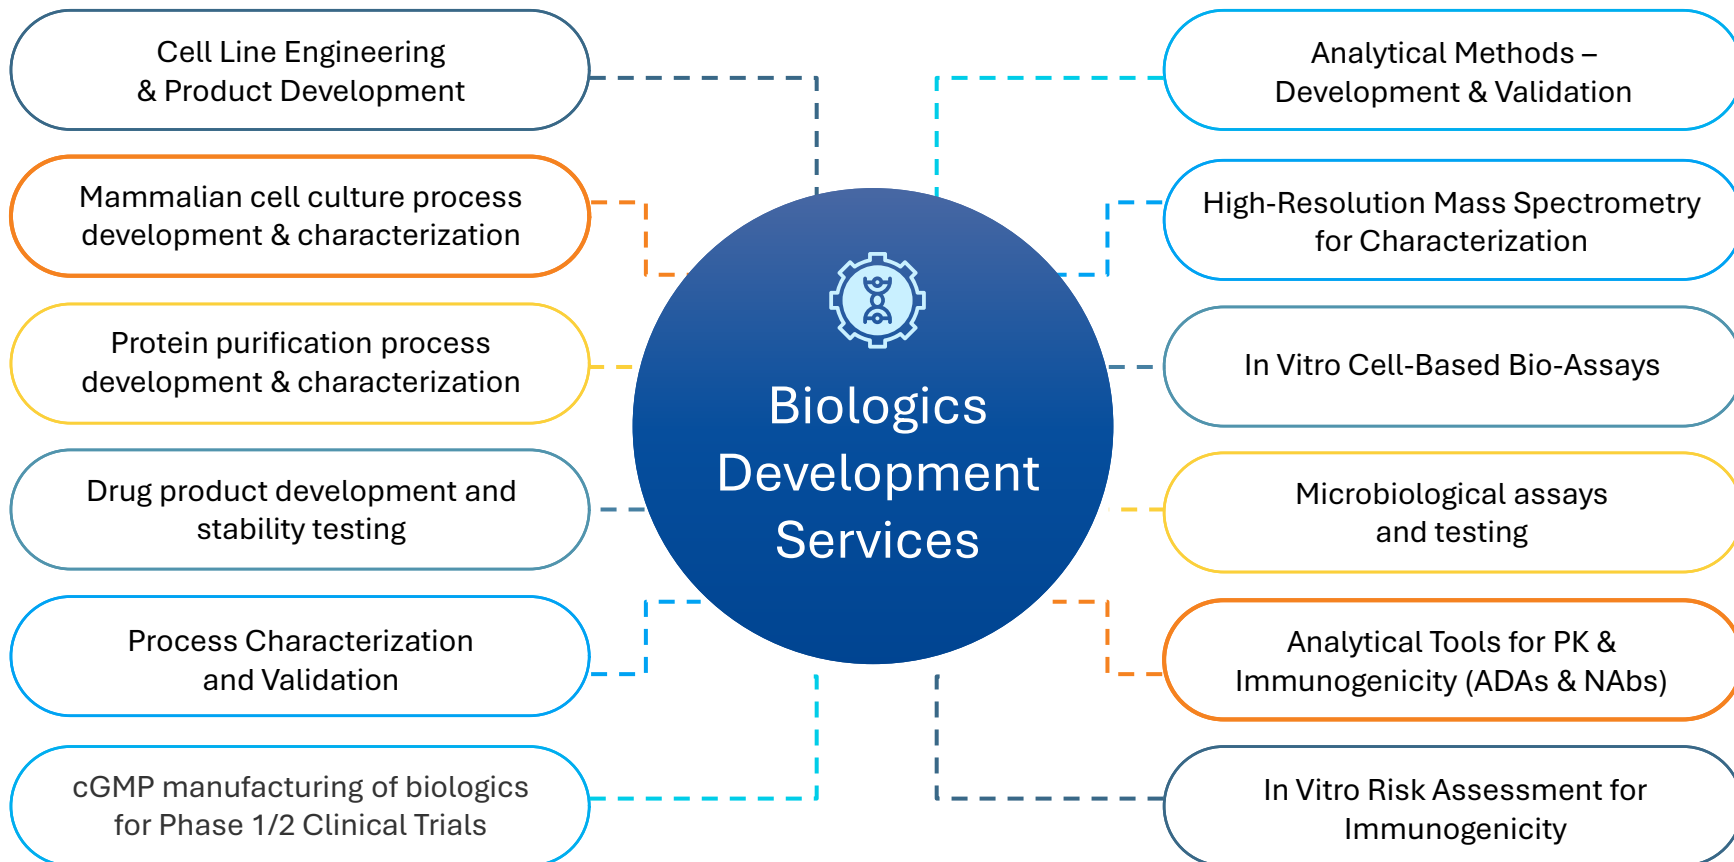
Cell Line Engineering & Product Development

Mammalian cell culture process development & characterization

Protein purification process development & characterization

Drug product development and stability testing

Process Characterization and Validation

cGMP manufacturing of biologics for Phase 1/2 Clinical Trials

Biologics Development Services

Analytical Methods – Development & Validation

High-Resolution Mass Spectrometry for Characterization

In Vitro Cell-Based Bio-Assays

Microbiological assays and testing

Analytical Tools for PK & Immunogenicity (ADAs & NAbs)

In Vitro Risk Assessment for Immunogenicity